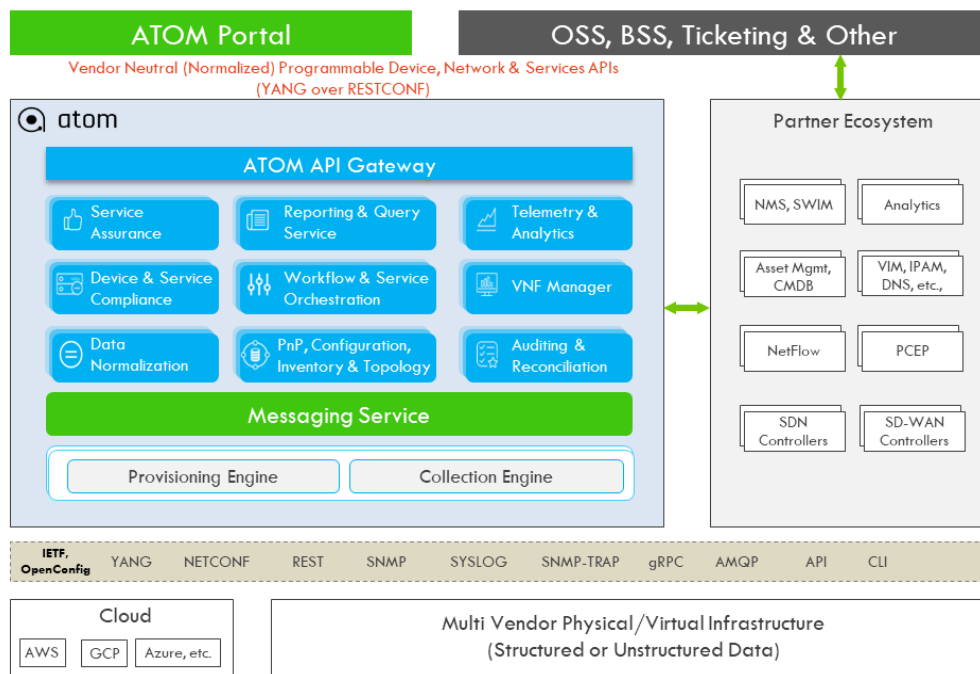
ATOM Portal

OSS, BSS, Ticketing & Other

Vendor Neutral (Normalized) Programmable Device, Network & Services APIs (YANG over RESTCONF)

atom

ATOM API Gateway

Service Assurance

Reporting & Query Service

Telemetry & Analytics

Device & Service Compliance

Workflow & Service Orchestration

VNF Manager

Data Normalization

PnP, Configuration, Inventory & Topology

Auditing & Reconciliation

Messaging Service

Provisioning Engine

Collection Engine

Partner Ecosystem

NMS, SWIM

Analytics

Asset Mgmt, CMDB

VIM, IPAM, DNS, etc.,

NetFlow

PCEP

SDN Controllers

SD-WAN Controllers

IETF, OpenConfig YANG NETCONF REST SNMP SYSLOG SNMP-TRAP gRPC AMQP API CLI

Cloud

AWS GCP Azure, etc.

Multi Vendor Physical/Virtual Infrastructure (Structured or Unstructured Data)